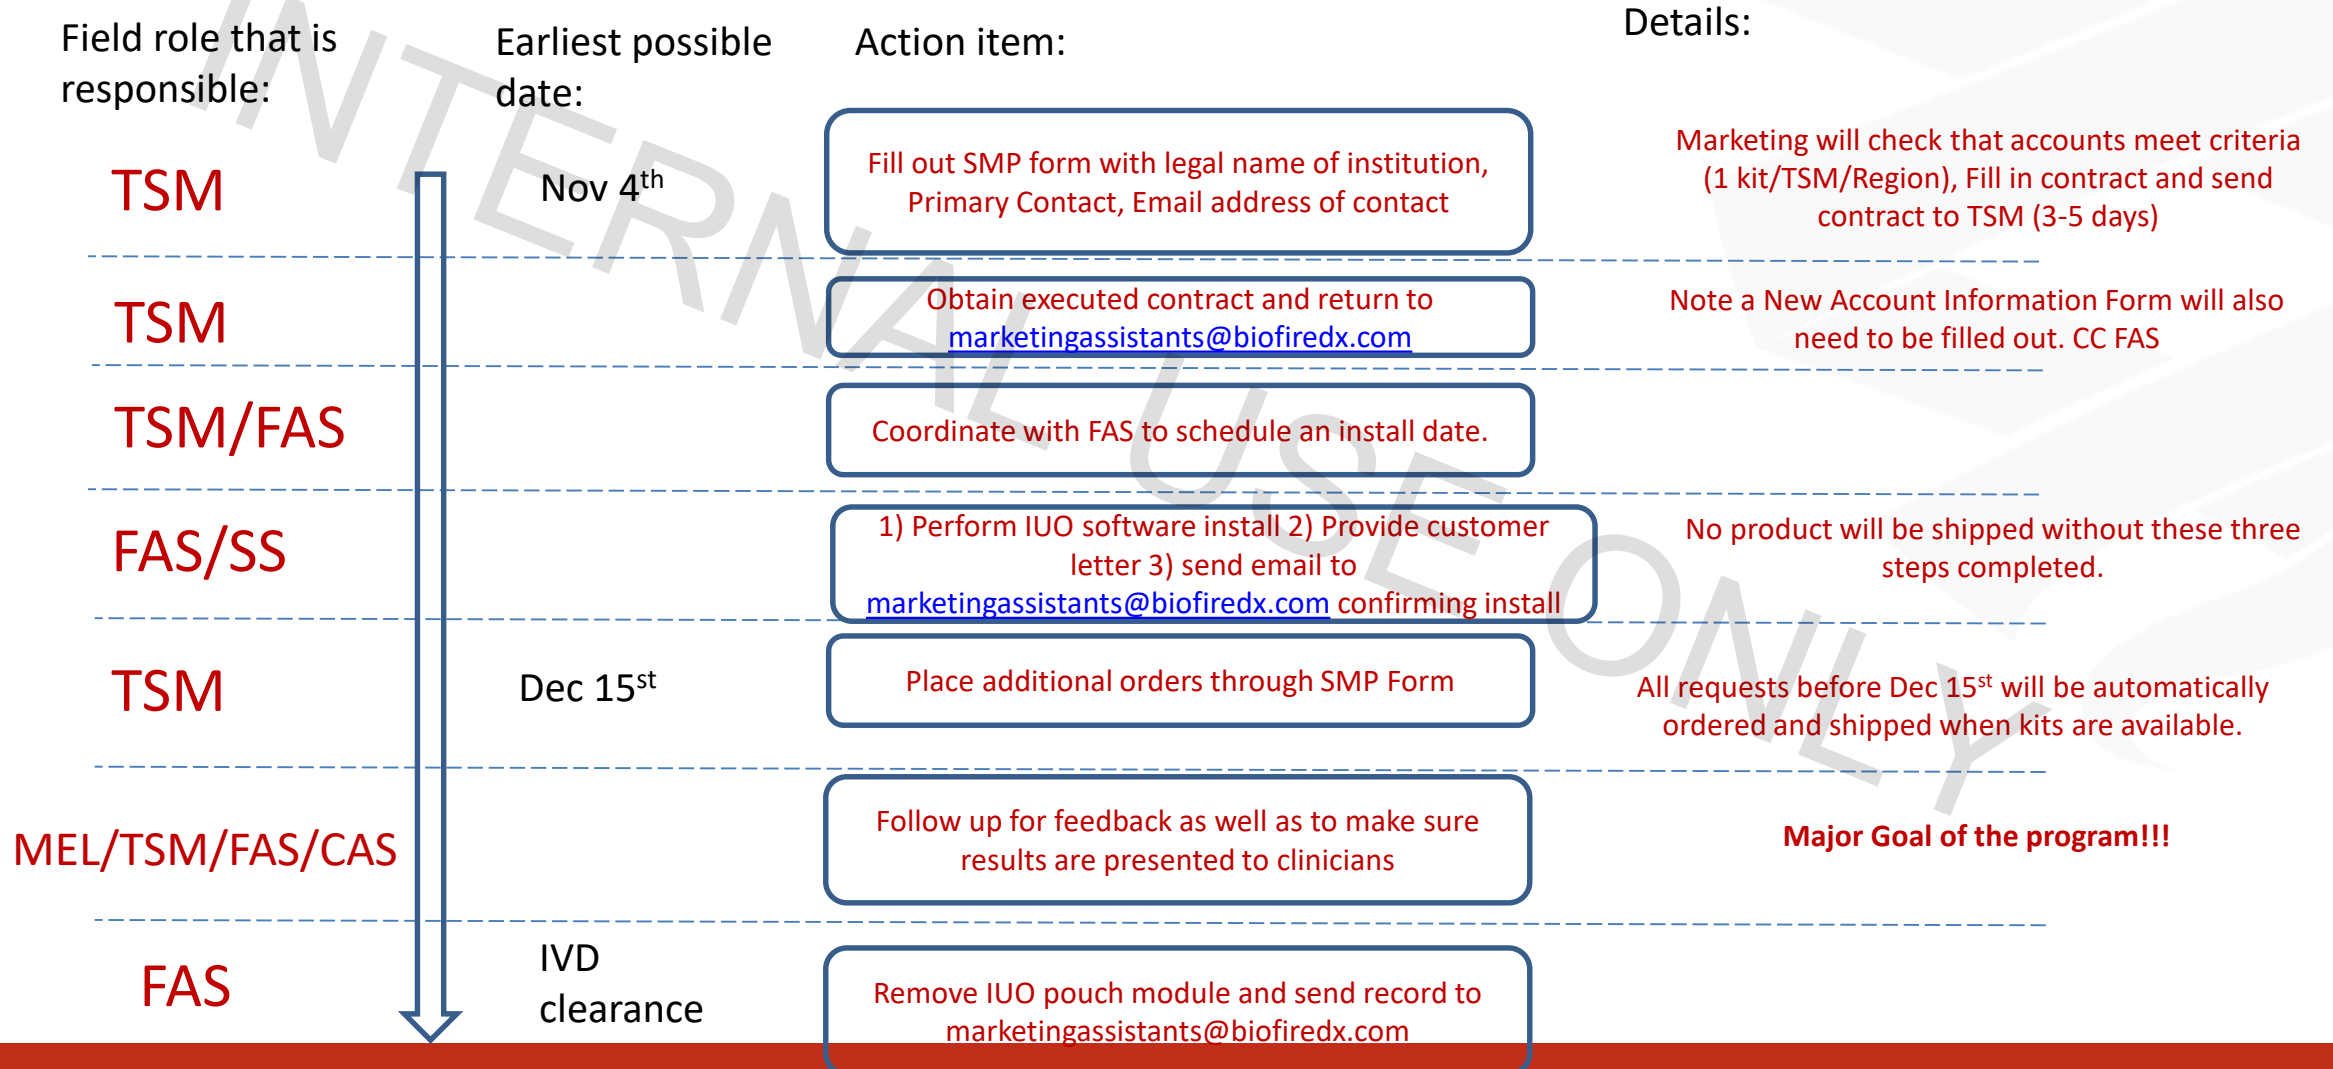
INTERNAL USE ONLY

| Field role that is responsible: | Earliest possible date: | Action item: | Details: |
|---|---|---|---|
| TSM | Nov $4^{th}$ | Fill out SMP form with legal name of institution, Primary Contact, Email address of contact | Marketing will check that accounts meet criteria (1 kit/TSM/Region), Fill in contract and send contract to TSM (3-5 days) |
| TSM | | Obtain executed contract and return to marketingassistants@biofiredx.com | Note a New Account Information Form will also need to be filled out. CC FAS |
| TSM/FAS | | Coordinate with FAS to schedule an install date. | |
| FAS/SS | | 1) Perform IUO software install 2) Provide customer letter 3) send email to marketingassistants@biofiredx.com confirming install | No product will be shipped without these three steps completed. |
| TSM | Dec $15^{st}$ | Place additional orders through SMP Form | All requests before Dec $15^{st}$ will be automatically ordered and shipped when kits are available. |
| MEL/TSM/FAS/CAS | | Follow up for feedback as well as to make sure results are presented to clinicians | Major Goal of the program!!! |
| FAS | IVD clearance | Remove IUO pouch module and send record to marketingassistants@biofiredx.com | |